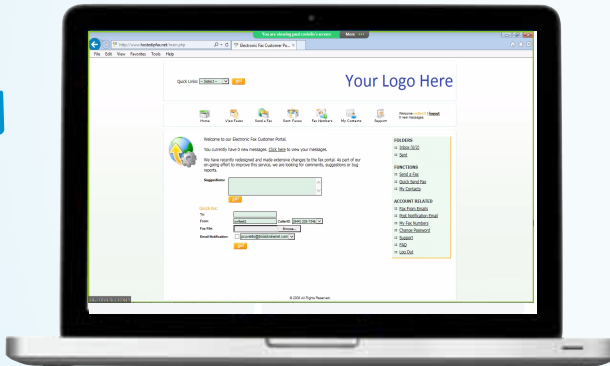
You are viewing paul.costello's account. More

http://www.hostedipfax.net/main.php

Electronic Fax Customer Po...

File Edit View Favorites Tools Help

Quick Links: --Select-- GO!

Your Logo Here

Home View Faxes Send a Fax Item Faxes Fax Numbers My Contacts Support

Welcome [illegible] Logout
0 new Messages

Welcome to our Electronic Fax Customer Portal.

You currently have 0 new messages. Click here to view your messages.

We have recently redesigned and made extensive changes to the fax portal. As part of our on-going effort to improve this service, we are looking for comments, suggestions or bug reports.

Suggestions:

GO!

Quick Fax

To:

From: Caller ID:

Fax File: Browse...

Email Notification:

GO!

FOLDERS
Inbox (0/2)
Sent

FUNCTIONS
Send a Fax
Quick Send Fax
My Contacts

ACCOUNT RELATED
Fax From Emails
Fax Notification Email
My Fax Numbers
Change Password
Support
FAQ
Log Out

© 2008 All Rights Reserved